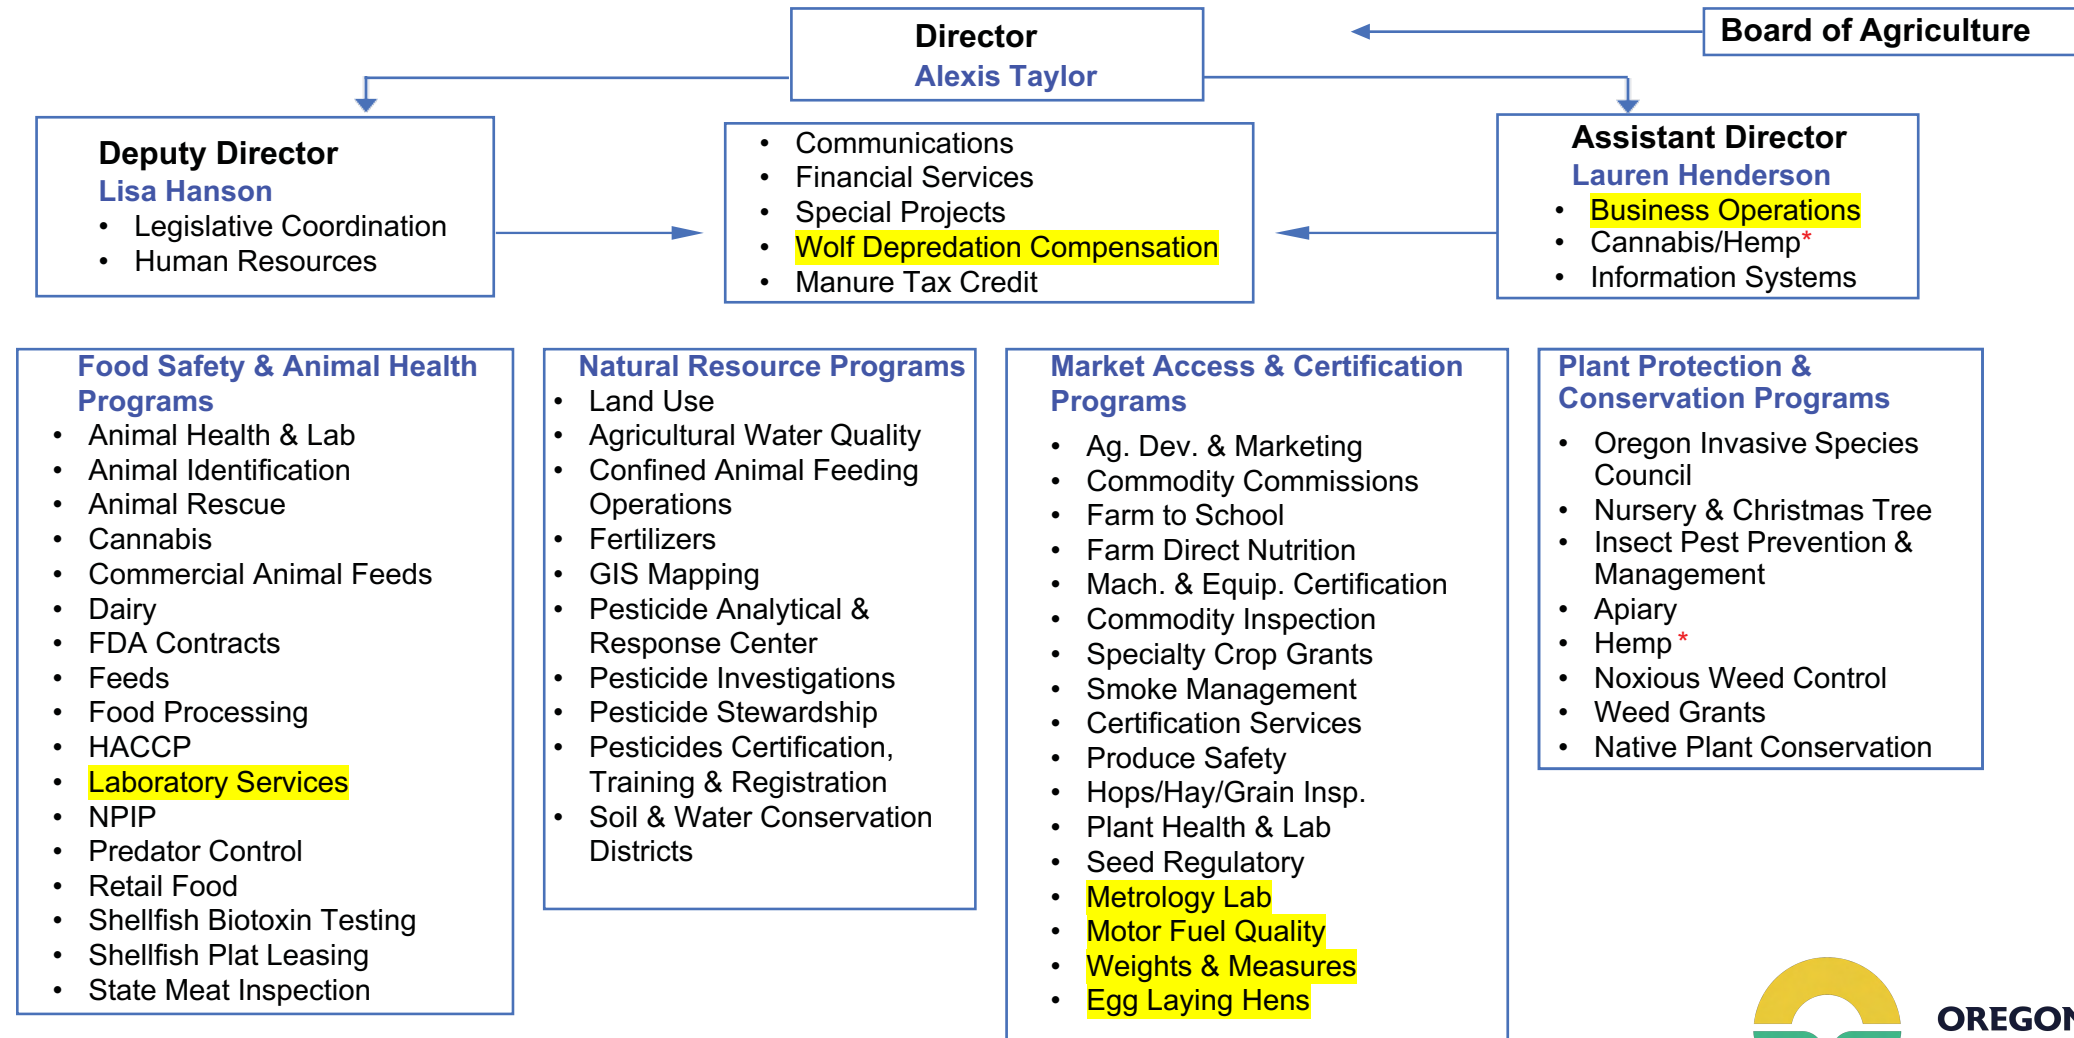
Director
Alexis Taylor

Board of Agriculture

Deputy Director
Lisa Hanson
• Legislative Coordination
• Human Resources

• Communications
• Financial Services
• Special Projects
• Wolf Depredation Compensation
• Manure Tax Credit

Assistant Director
Lauren Henderson
• Business Operations
• Cannabis/Hemp*
• Information Systems

Food Safety & Animal Health Programs
• Animal Health & Lab
• Animal Identification
• Animal Rescue
• Cannabis
• Commercial Animal Feeds
• Dairy
• FDA Contracts
• Feeds
• Food Processing
• HACCP
• Laboratory Services
• NPIP
• Predator Control
• Retail Food
• Shellfish Biotoxin Testing
• Shellfish Plat Leasing
• State Meat Inspection

Natural Resource Programs
• Land Use
• Agricultural Water Quality
• Confined Animal Feeding Operations
• Fertilizers
• GIS Mapping
• Pesticide Analytical & Response Center
• Pesticide Investigations
• Pesticide Stewardship
• Pesticides Certification, Training & Registration
• Soil & Water Conservation Districts

Market Access & Certification Programs
• Ag. Dev. & Marketing
• Commodity Commissions
• Farm to School
• Farm Direct Nutrition
• Mach. & Equip. Certification
• Commodity Inspection
• Specialty Crop Grants
• Smoke Management
• Certification Services
• Produce Safety
• Hops/Hay/Grain Insp.
• Plant Health & Lab
• Seed Regulatory
• Metrology Lab
• Motor Fuel Quality
• Weights & Measures
• Egg Laying Hens

Plant Protection & Conservation Programs
• Oregon Invasive Species Council
• Nursery & Christmas Tree
• Insect Pest Prevention & Management
• Apiary
• Hemp *
• Noxious Weed Control
• Weed Grants
• Native Plant Conservation

OREGON